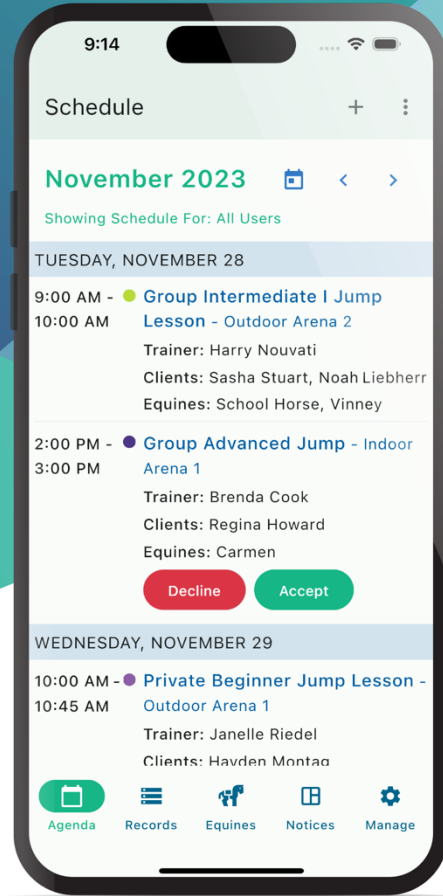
9:14

Schedule

November 2023

Showing Schedule For: All Users

TUESDAY, NOVEMBER 28

9:00 AM - 10:00 AM

Group Intermediate I Jump Lesson - Outdoor Arena 2

Trainer: Harry Nouvati

Clients: Sasha Stuart, Noah Liebherr

Equines: School Horse, Vinney

2:00 PM - 3:00 PM

Group Advanced Jump - Indoor Arena 1

Trainer: Brenda Cook

Clients: Regina Howard

Equines: Carmen

Decline

Accept

WEDNESDAY, NOVEMBER 29

10:00 AM - 10:45 AM

Private Beginner Jump Lesson - Outdoor Arena 1

Trainer: Janelle Riedel

Clients: Hayden Montag

Agenda

Records

Equines

Notices

Manage